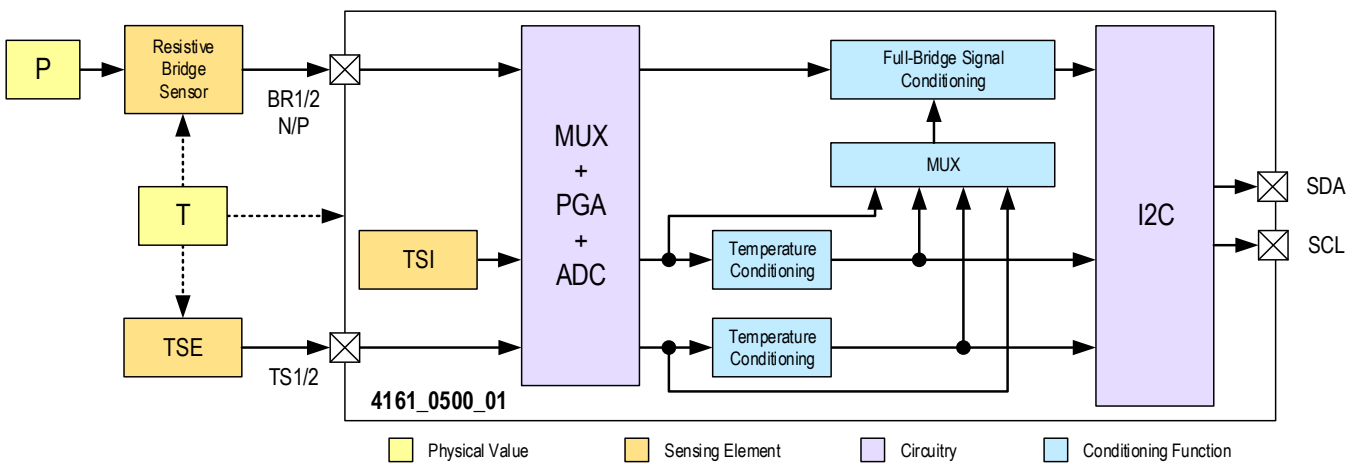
P

Resistive Bridge Sensor

BR1/2 N/P

T

TSE

TS1/2

TSI

MUX + PGA + ADC

Full-Bridge Signal Conditioning

MUX

Temperature Conditioning

Temperature Conditioning

I2C

SDA

SCL

4161_0500_01

Physical Value

Sensing Element

Circuitry

Conditioning Function